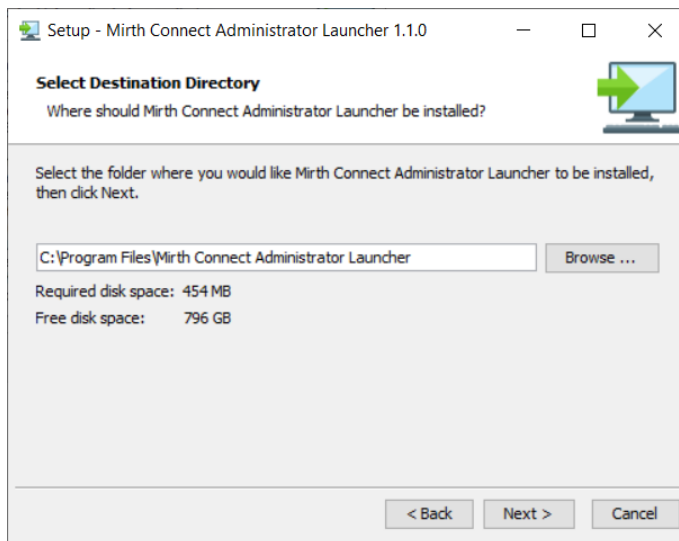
Setup - Mirth Connect Administrator Launcher 1.1.0

Select Destination Directory

Where should Mirth Connect Administrator Launcher be installed?

Select the folder where you would like Mirth Connect Administrator Launcher to be installed, then click Next.

C:\Program Files\Mirth Connect Administrator Launcher

Browse ...

Required disk space: 454 MB

Free disk space: 796 GB

< Back

Next >

Cancel